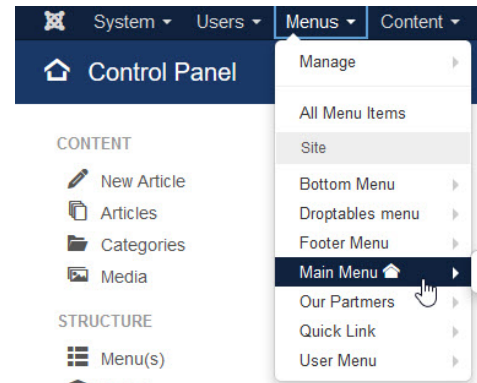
System ▾ Users ▾ Menus ▾ Content ▾

Control Panel

CONTENT

New Article

Articles

Categories

Media

STRUCTURE

Menu(s)

Manage

All Menu Items

Site

Bottom Menu

Droptables menu

Footer Menu

Main Menu

Our Partmers

Quick Link

User Menu